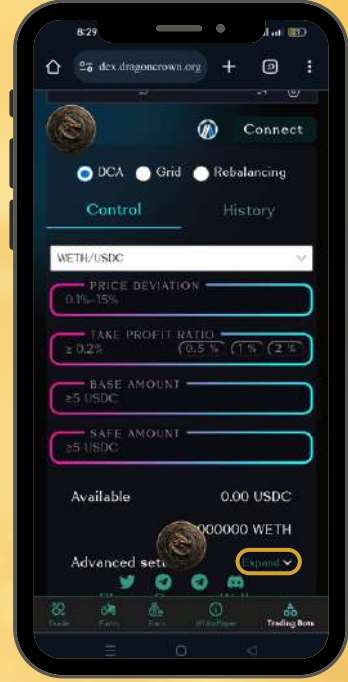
8:29

dex.dragoncrown.org

Connect

DCA Grid Rebalancing

Control History

WETH/USDC

PRICE DEVIATION
0.1%-15%

TAKE PROFIT RATIO
≥ 0.2%
0.5 % 1 % 2 %

BASE AMOUNT
≥5 USDC

SAFE AMOUNT
≥5 USDC

Available 0.00 USDC
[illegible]000000 WETH

Advanced set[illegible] Expand

Trade Farm Earn WhitePaper Trading Bots